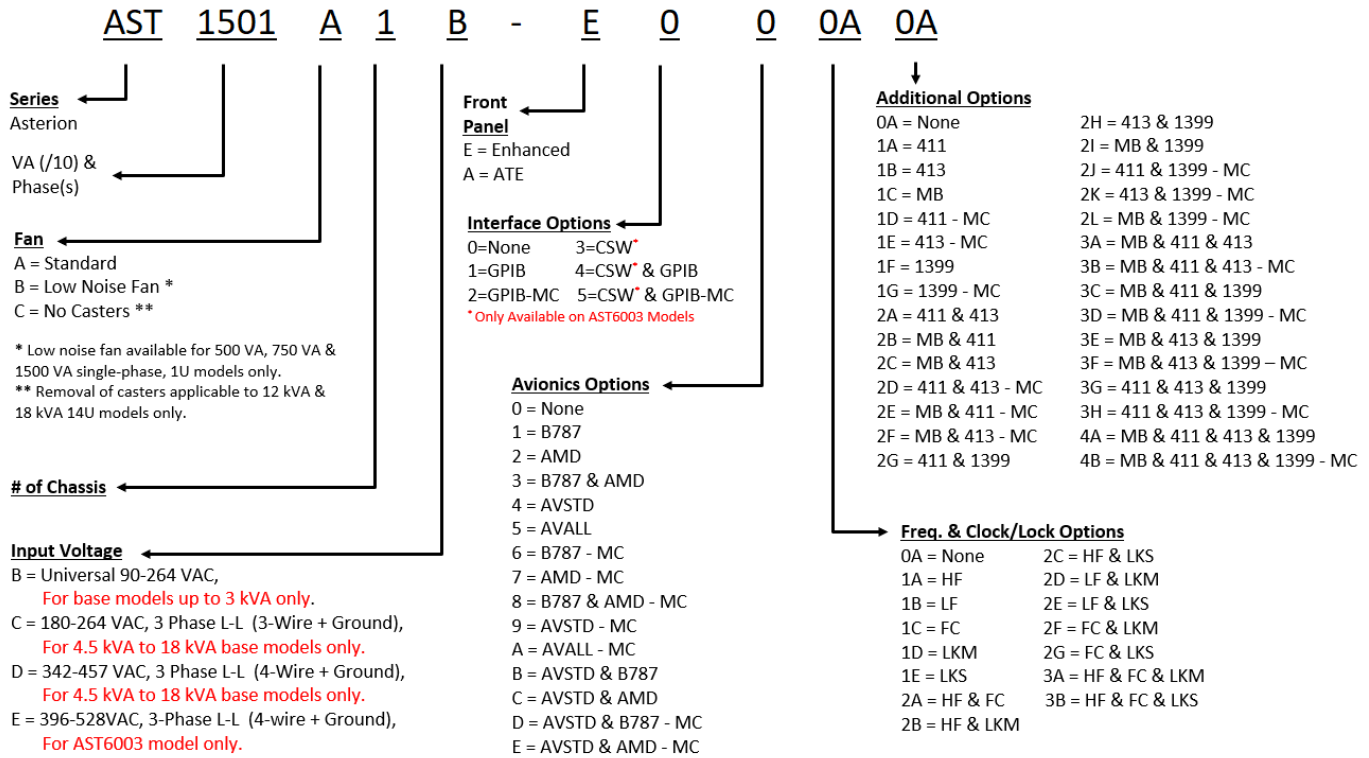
AST 1501 A 1 B - E 0 0 0A 0A

Series
Asterion

VA (/10) &
Phase(s)

Fan
A = Standard
B = Low Noise Fan *
C = No Casters **

* Low noise fan available for 500 VA, 750 VA & 1500 VA single-phase, 1U models only.
** Removal of casters applicable to 12 kVA & 18 kVA 14U models only.

# of Chassis

Input Voltage
B = Universal 90-264 VAC,
For base models up to 3 kVA only.
C = 180-264 VAC, 3 Phase L-L (3-Wire + Ground),
For 4.5 kVA to 18 kVA base models only.
D = 342-457 VAC, 3 Phase L-L (4-Wire + Ground),
For 4.5 kVA to 18 kVA base models only.
E = 396-528VAC, 3-Phase L-L (4-wire + Ground),
For AST6003 model only.

Front
Panel
E = Enhanced
A = ATE

Interface Options
0=None 3=CSW*
1=GPIB 4=CSW* & GPIB
2=GPIB-MC 5=CSW* & GPIB-MC
* Only Available on AST6003 Models

Avionics Options
0 = None
1 = B787
2 = AMD
3 = B787 & AMD
4 = AVSTD
5 = AVALL
6 = B787 - MC
7 = AMD - MC
8 = B787 & AMD - MC
9 = AVSTD - MC
A = AVALL - MC
B = AVSTD & B787
C = AVSTD & AMD
D = AVSTD & B787 - MC
E = AVSTD & AMD - MC

Additional Options
0A = None
1A = 411
1B = 413
1C = MB
1D = 411 - MC
1E = 413 - MC
1F = 1399
1G = 1399 - MC
2A = 411 & 413
2B = MB & 411
2C = MB & 413
2D = 411 & 413 - MC
2E = MB & 411 - MC
2F = MB & 413 - MC
2G = 411 & 1399
2H = 413 & 1399
2I = MB & 1399
2J = 411 & 1399 - MC
2K = 413 & 1399 - MC
2L = MB & 1399 - MC
3A = MB & 411 & 413
3B = MB & 411 & 413 - MC
3C = MB & 411 & 1399
3D = MB & 411 & 1399 - MC
3E = MB & 413 & 1399
3F = MB & 413 & 1399 – MC
3G = 411 & 413 & 1399
3H = 411 & 413 & 1399 - MC
4A = MB & 411 & 413 & 1399
4B = MB & 411 & 413 & 1399 - MC

Freq. & Clock/Lock Options
0A = None
1A = HF
1B = LF
1C = FC
1D = LKM
1E = LKS
2A = HF & FC
2B = HF & LKM
2C = HF & LKS
2D = LF & LKM
2E = LF & LKS
2F = FC & LKM
2G = FC & LKS
3A = HF & FC & LKM
3B = HF & FC & LKS